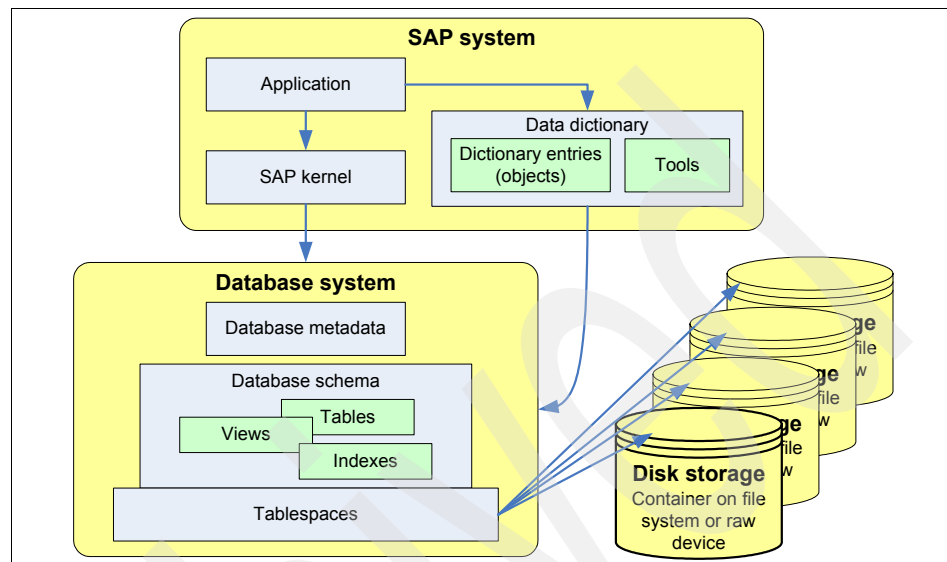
SAP system

Application

Data dictionary

Dictionary entries (objects)

Tools

SAP kernel

Database system

Database metadata

Database schema

Tables

Views

Indexes

Tablespaces

ge
file
w

ge
file
w

ge
file
w

Disk storage
Container on file system or raw device